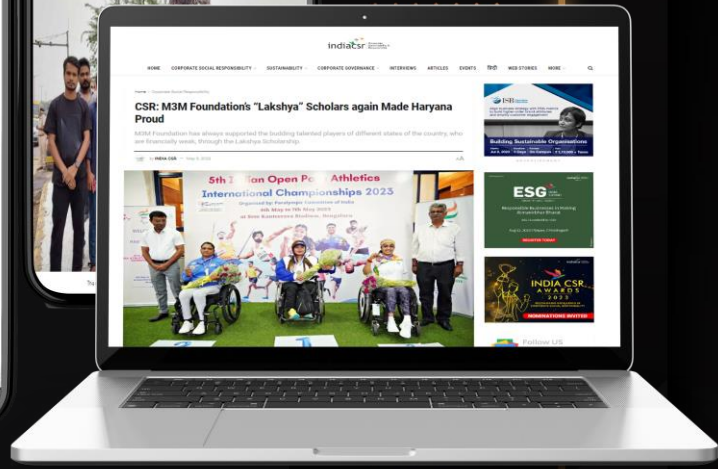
indiacsr

HOME CORPORATE SOCIAL RESPONSIBILITY SUSTAINABILITY CORPORATE GOVERNANCE INTERVIEWS ARTICLES EVENTS हिंदी WEB STORIES MORE

CSR: M3M Foundation's "Lakshya" Scholars again Made Haryana Proud

M3M Foundation has always supported the budding talented players of different states of the country, who are financially weak, through the Lakshya Scholarship.

By INDIA CSR

5th Indian Open Para Athletics International Championships 2023

Building Sustainable Organisations

ESG

INDIA CSR AWARDS 2023

NOMINATIONS INVITED

Follow US